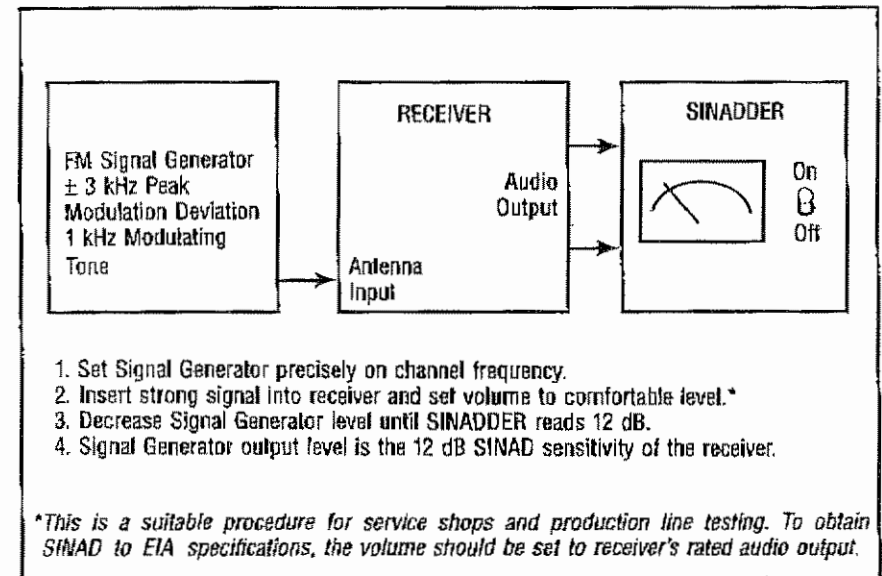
FM Signal Generator
± 3 kHz Peak
Modulation Deviation
1 kHz Modulating
Tone

RECEIVER

Audio
Output

Antenna
Input

SINADDER

On
Off

1. Set Signal Generator precisely on channel frequency.
2. Insert strong signal into receiver and set volume to comfortable level.*
3. Decrease Signal Generator level until SINADDER reads 12 dB.
4. Signal Generator output level is the 12 dB SINAD sensitivity of the receiver.

*This is a suitable procedure for service shops and production line testing. To obtain SINAD to EIA specifications, the volume should be set to receiver's rated audio output.